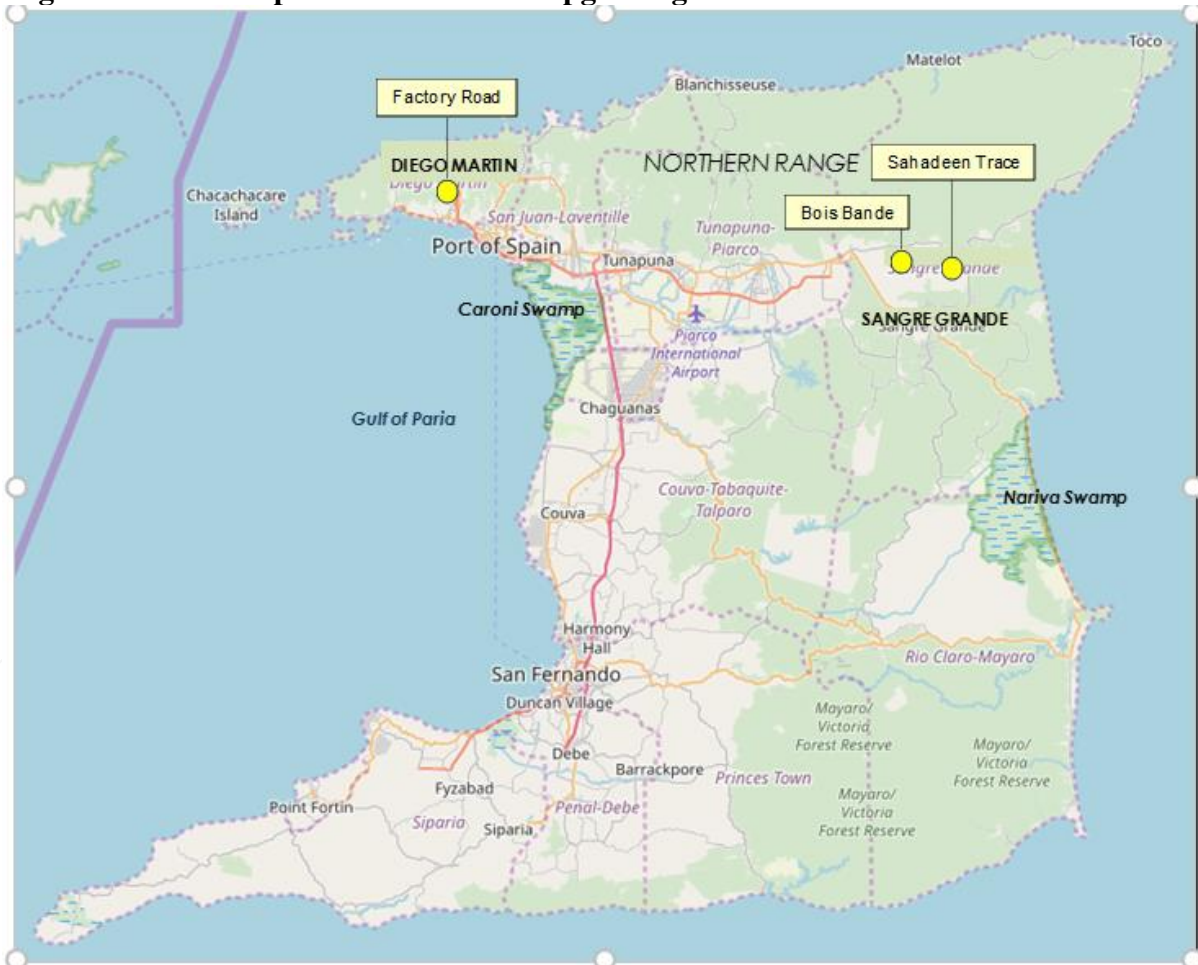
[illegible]

Toco
Matelot
Blanchisseuse
Factory Road
NORTHERN RANGE
Sahadeen Trace
DIEGO MARTIN
Diego Martin
Chacachacare Island
San Juan-Laventille
Tunapuna-Piarco
Bois Bande
Port of Spain
Tunapuna
Sangre Grande
Caroni Swamp
SANGRE GRANDE
Sangre Grande
Piarco International Airport
Gulf of Paria
Chaguanas
Couva-Tabaquite-Talparo
Nariva Swamp
Couva
Harmony Hall
Rio Claro-Mayaro
San Fernando
Duncan Village
Mayaro/ Victoria Forest Reserve
Mayaro/ Victoria Forest Reserve
Debe
Barrackpore
Princes Town
Fyzabad
Mayaro/ Victoria Forest Reserve
Point Fortin
Penal-Debe
Siparia
Siparia